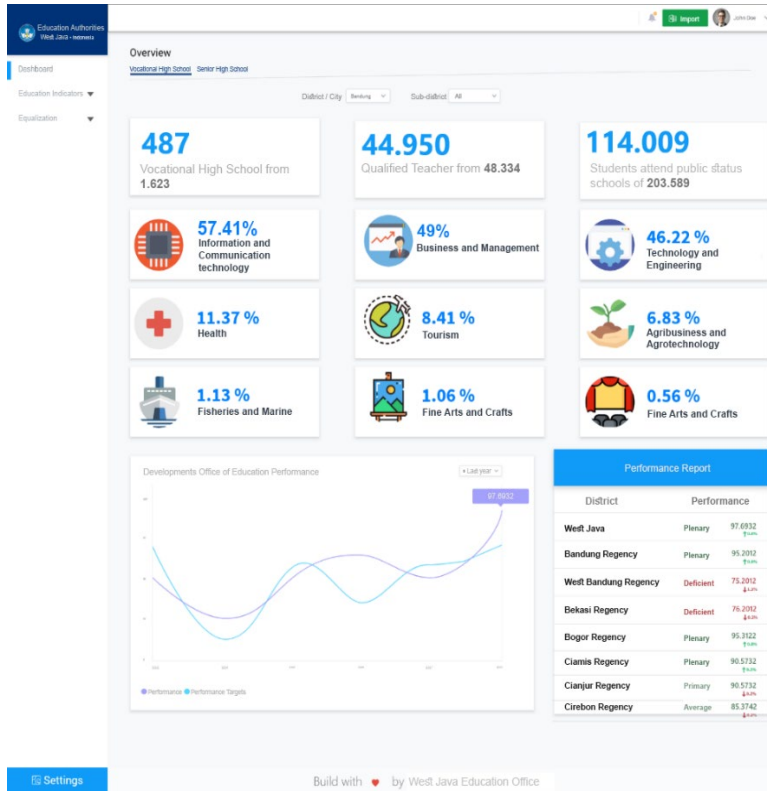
Education Authorities
West Java - Indonesia

Dashboard
Education Indicators
Equalization

Import
John Doe

Overview
Vocational High School Senior High School

District / City Bandung Sub-district All

487
Vocational High School from 1.623

44.950
Qualified Teacher from 48.334

114.009
Students attend public status schools of 203.589

57.41%
Information and Communication technology

49%
Business and Management

46.22 %
Technology and Engineering

11.37 %
Health

8.41 %
Tourism

6.83 %
Agribusiness and Agrotechnology

1.13 %
Fisheries and Marine

1.06 %
Fine Arts and Crafts

0.56 %
Fine Arts and Crafts

Developments Office of Education Performance
Last year
97.6932
Performance Performance Targets

Performance Report

| District | Performance | |
|---|---|---|
| West Java | Plenary | 97.6932 |
| Bandung Regency | Plenary | 95.2012 |
| West Bandung Regency | Deficient | 75.2012 |
| Bekasi Regency | Deficient | 76.2012 |
| Bogor Regency | Plenary | 95.3122 |
| Ciamis Regency | Plenary | 90.5732 |
| Cianjur Regency | Primary | 90.5732 |
| Cirebon Regency | Average | 85.3742 |

Settings

Build with ♥ by West Java Education Office